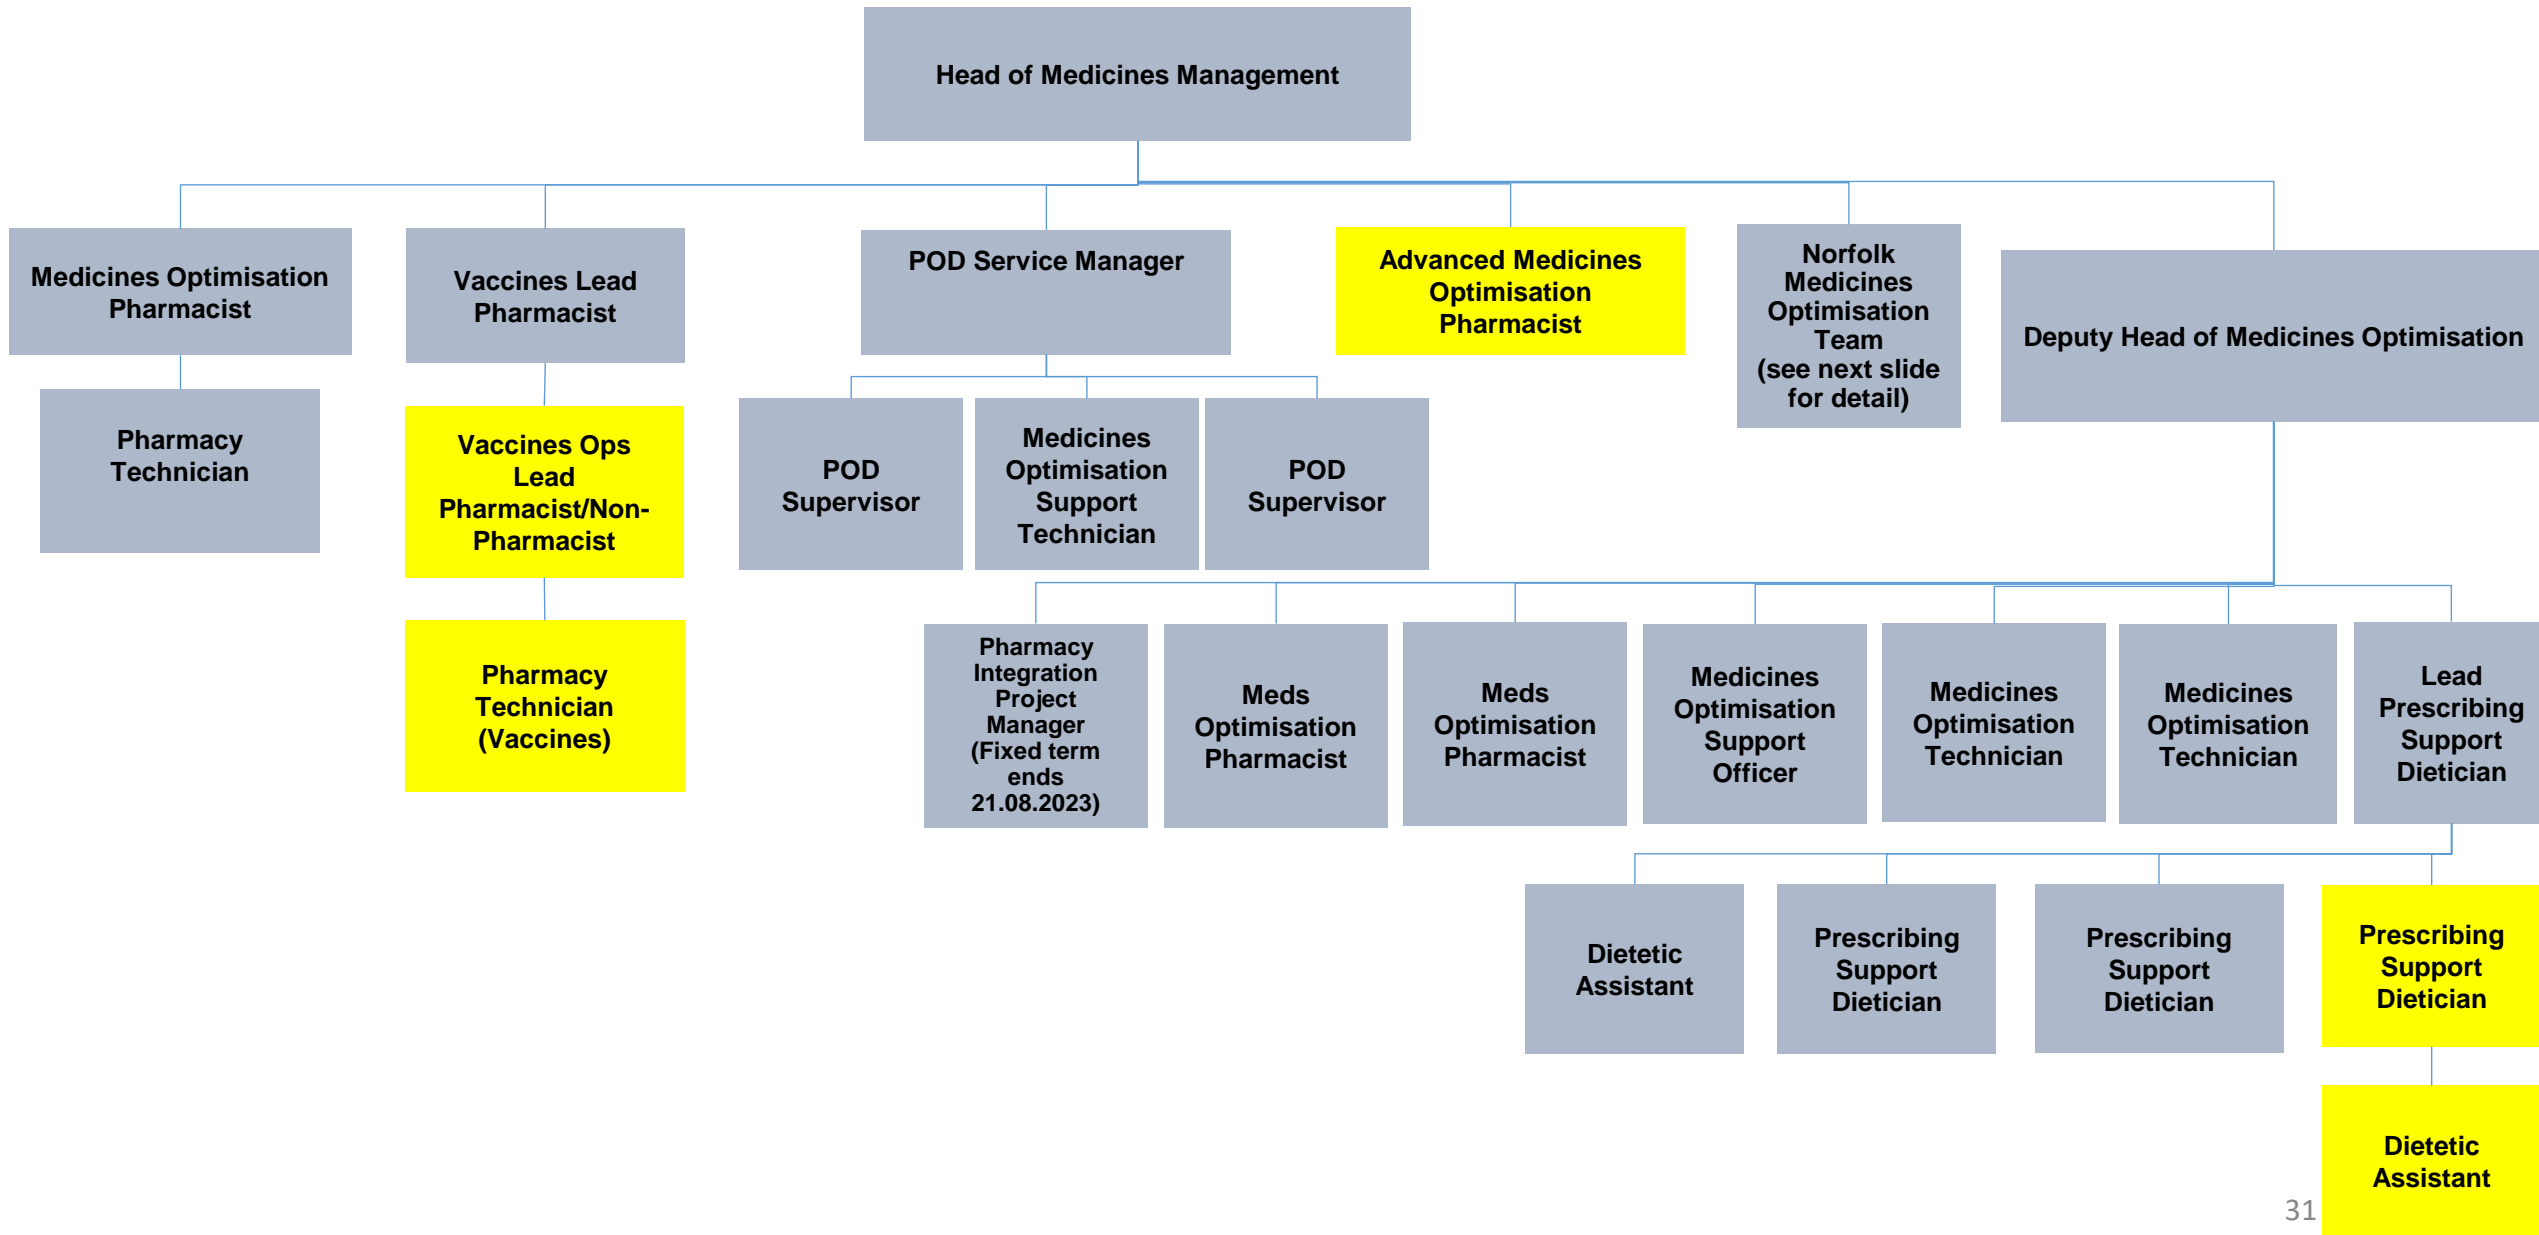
Head of Medicines Management

Medicines Optimisation Pharmacist

Pharmacy Technician

Vaccines Lead Pharmacist

Vaccines Ops Lead Pharmacist/Non-Pharmacist

Pharmacy Technician (Vaccines)

POD Service Manager

POD Supervisor

Medicines Optimisation Support Technician

POD Supervisor

Advanced Medicines Optimisation Pharmacist

Norfolk Medicines Optimisation Team (see next slide for detail)

Deputy Head of Medicines Optimisation

Pharmacy Integration Project Manager (Fixed term ends 21.08.2023)

Meds Optimisation Pharmacist

Meds Optimisation Pharmacist

Medicines Optimisation Support Officer

Medicines Optimisation Technician

Medicines Optimisation Technician

Lead Prescribing Support Dietician

Dietetic Assistant

Prescribing Support Dietician

Prescribing Support Dietician

Prescribing Support Dietician

Dietetic Assistant

31